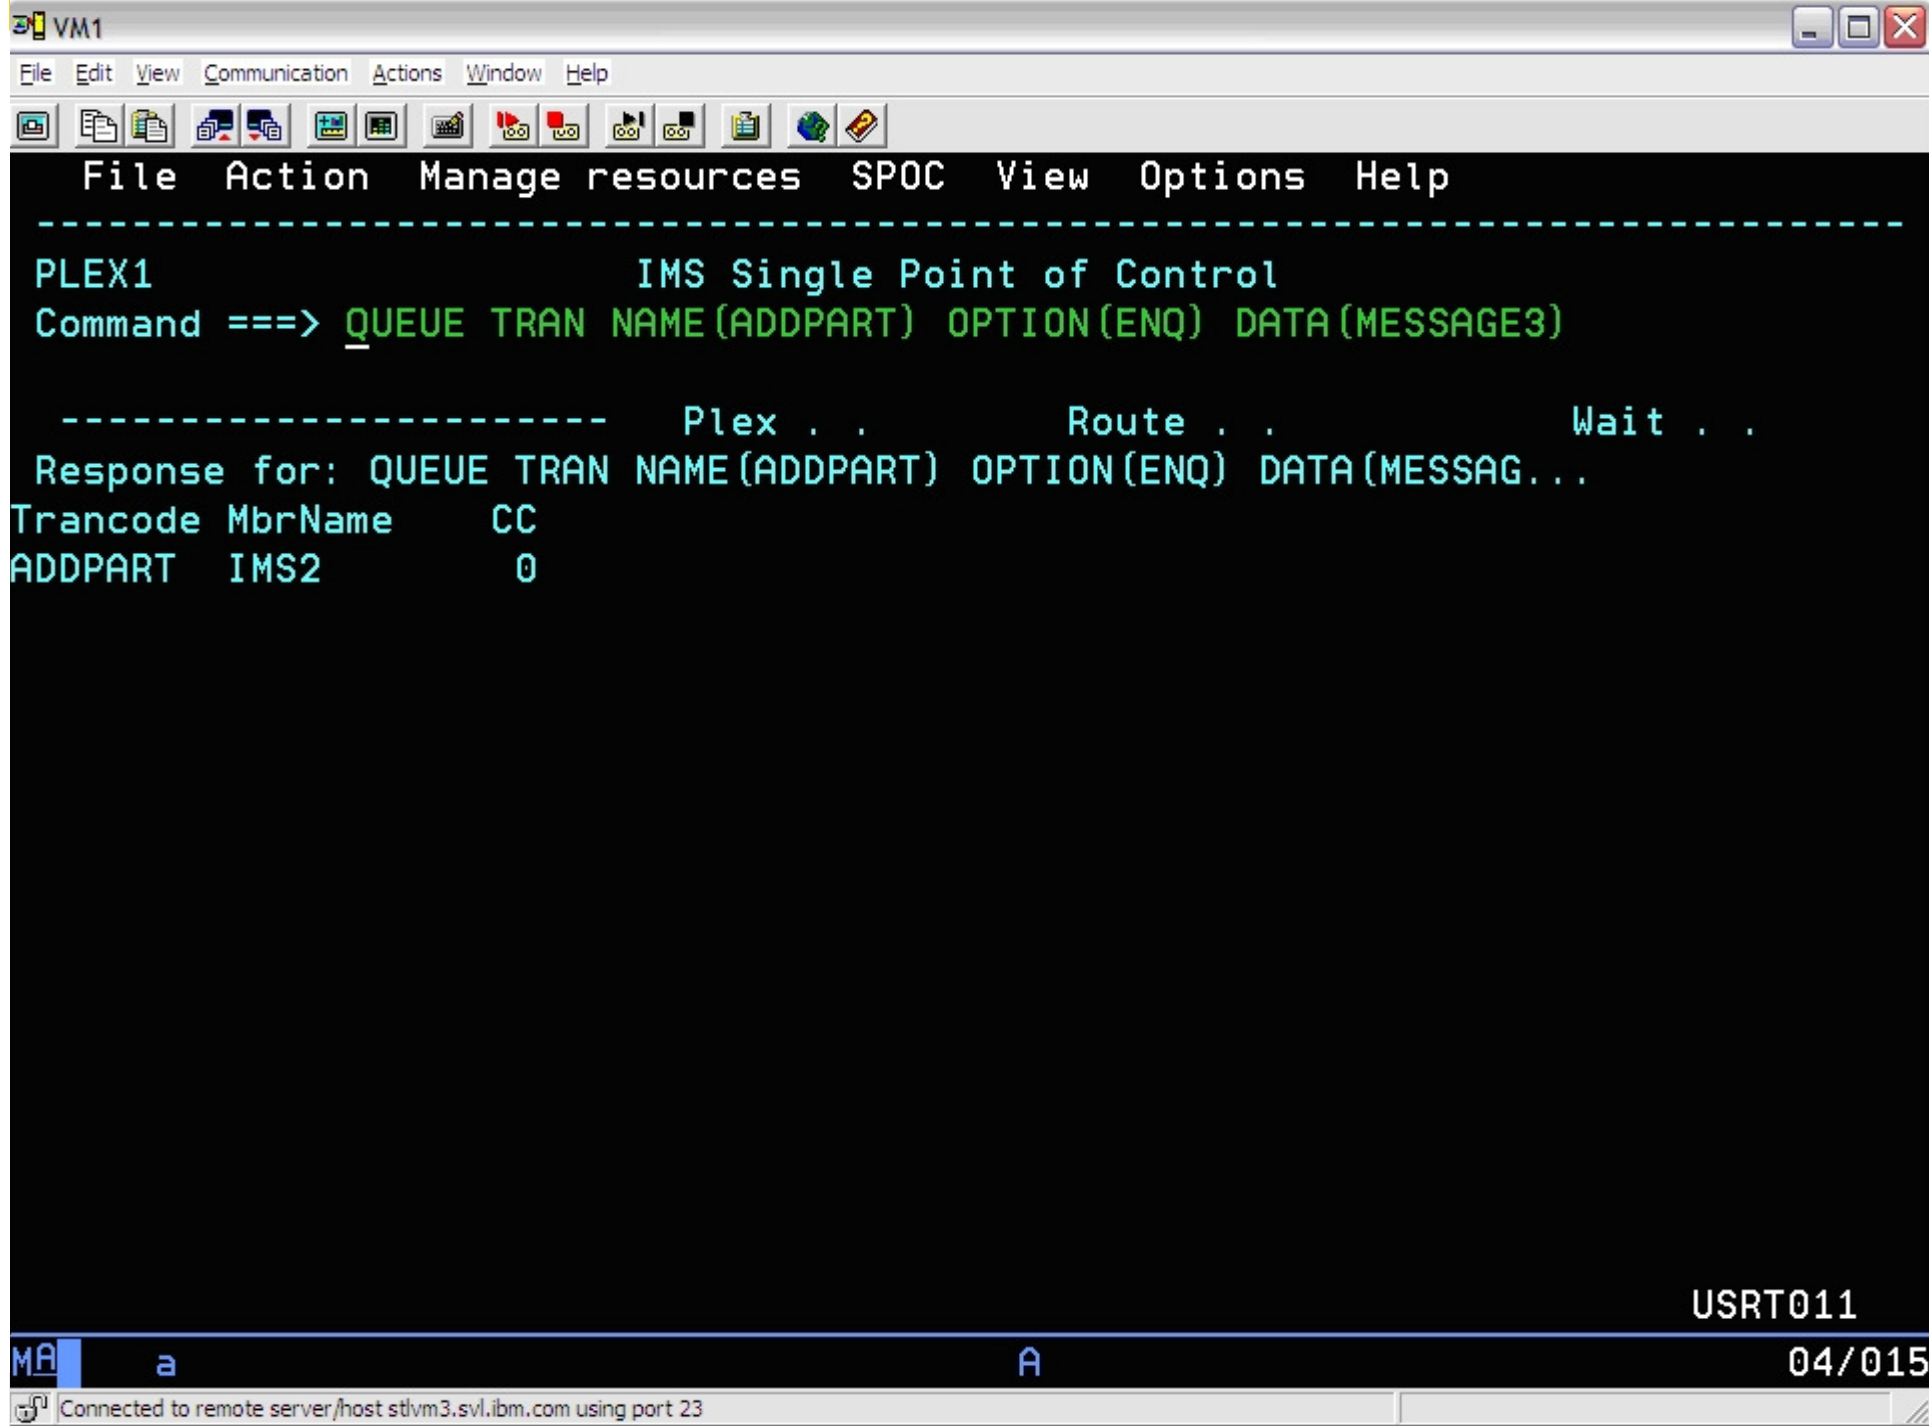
VM1

File Edit View Communication Actions Window Help

File Action Manage resources SPOC View Options Help

PLEX1 IMS Single Point of Control

Command ===> QUEUE TRAN NAME(ADDPART) OPTION(ENQ) DATA(MESSAGE3)

Plex . . Route . . Wait . .

Response for: QUEUE TRAN NAME(ADDPART) OPTION(ENQ) DATA(MESSAG...

| Trancode | MbrName | CC |
|---|---|---|
| ADDPART | IMS2 | 0 |

USRT011

MA a A 04/015

Connected to remote server/host stlvm3.svl.ibm.com using port 23